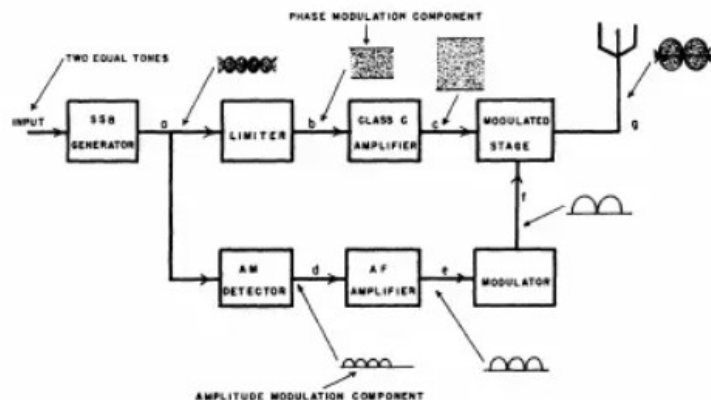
PHASE MODULATION COMPONENT

TWO EQUAL TONES

INPUT

SSB GENERATOR

a

LIMITER

b

CLASS C AMPLIFIER

c

MODULATED STAGE

g

f

AM DETECTOR

d

AF AMPLIFIER

e

MODULATOR

AMPLITUDE MODULATION COMPONENT